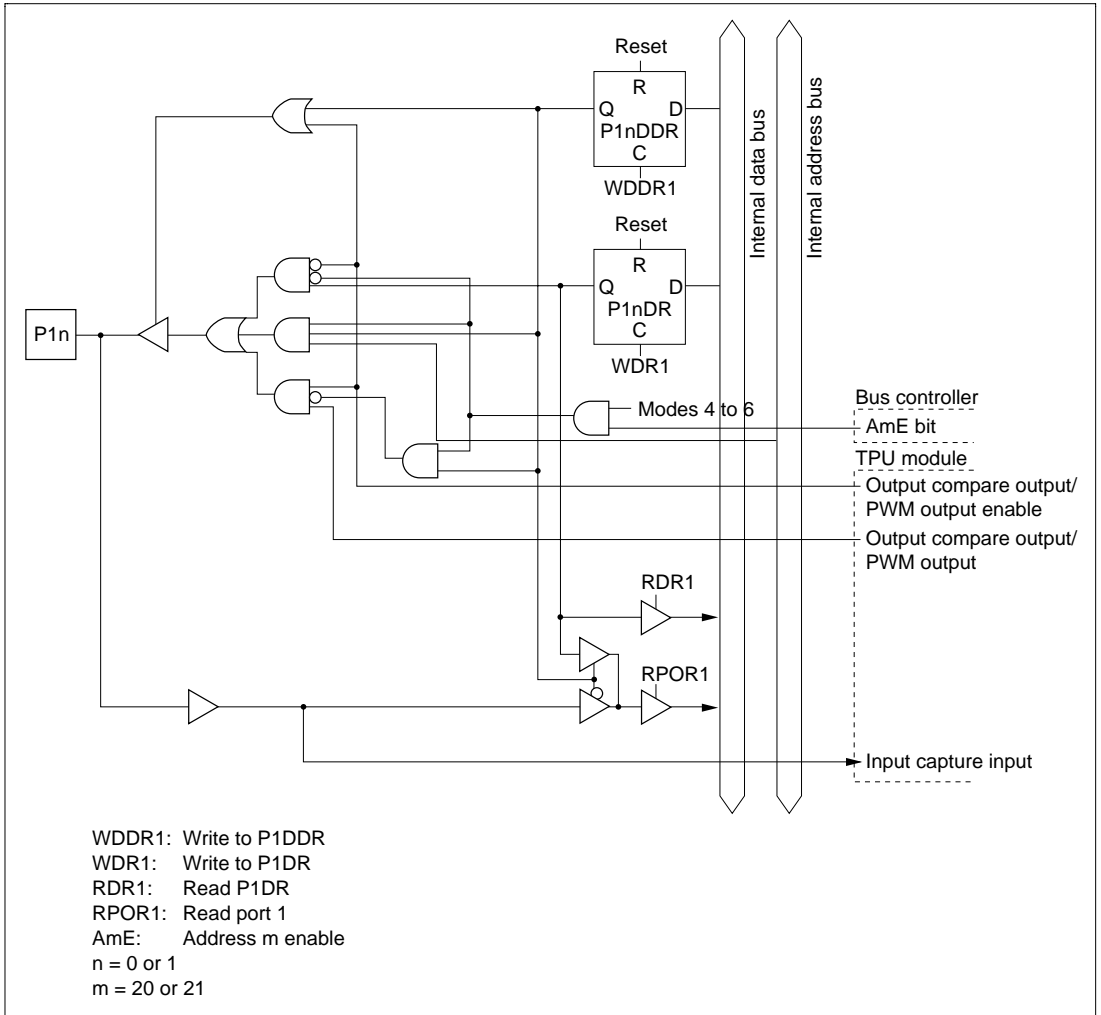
Reset
R
Q
D
P1nDDR
C
WDDR1

Reset
R
Q
D
P1nDR
C
WDR1

Internal data bus
Internal address bus

P1n

Modes 4 to 6

Bus controller
AmE bit

TPU module
Output compare output/ PWM output enable
Output compare output/ PWM output

RDR1
RPOR1

Input capture input

WDDR1: Write to P1DDR
WDR1: Write to P1DR
RDR1: Read P1DR
RPOR1: Read port 1
AmE: Address m enable
n = 0 or 1
m = 20 or 21